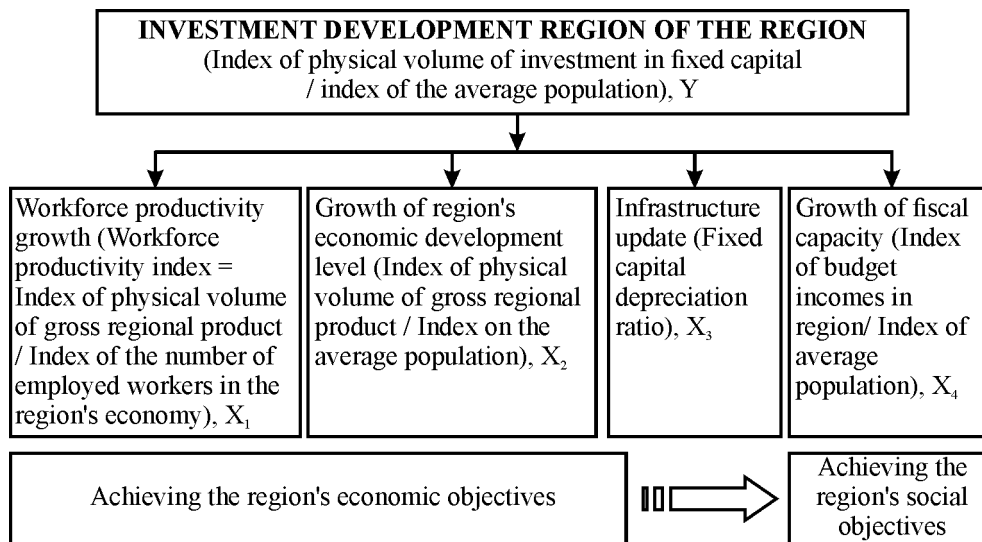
INVESTMENT DEVELOPMENT REGION OF THE REGION
(Index of physical volume of investment in fixed capital / index of the average population), Y

Workforce productivity growth (Workforce productivity index = Index of physical volume of gross regional product / Index of the number of employed workers in the region's economy), $X_1$

Growth of region's economic development level (Index of physical volume of gross regional product / Index on the average population), $X_2$

Infrastructure update (Fixed capital depreciation ratio), $X_3$

Growth of fiscal capacity (Index of budget incomes in region/ Index of average population), $X_4$

Achieving the region's economic objectives

Achieving the region's social objectives